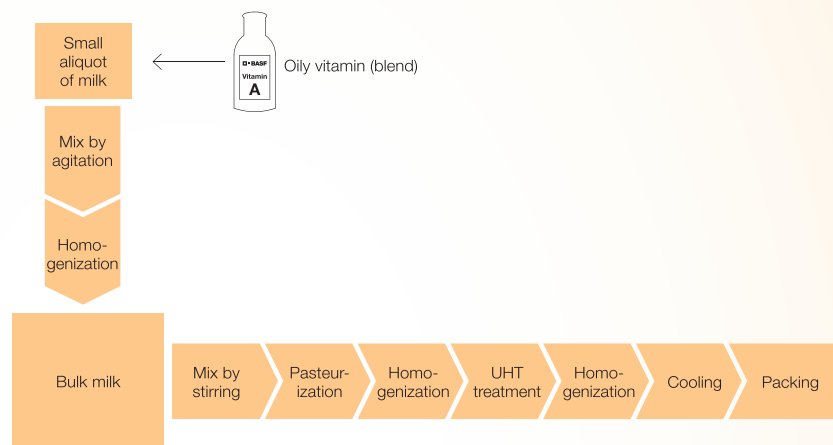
Small aliquot of milk

BASF
Vitamin
A

Oily vitamin (blend)

Mix by agitation

Homogenization

Bulk milk

Mix by stirring

Pasteurization

Homogenization

UHT treatment

Homogenization

Cooling

Packing